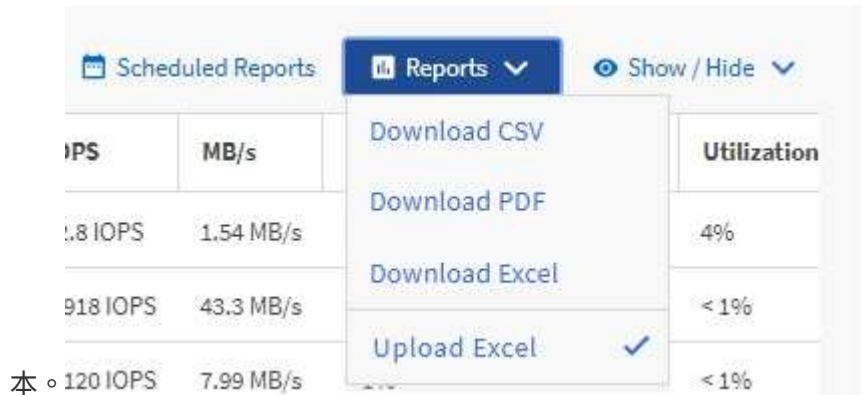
Scheduled Reports Reports Show / Hide

Download CSV
Download PDF
Download Excel
Upload Excel

| PS | MB/s | Utilization |
|---|---|---|
| .8 IOPS | 1.54 MB/s | 4% |
| 918 IOPS | 43.3 MB/s | < 1% |
| 120 IOPS | 7.99 MB/s | < 1% |

本。